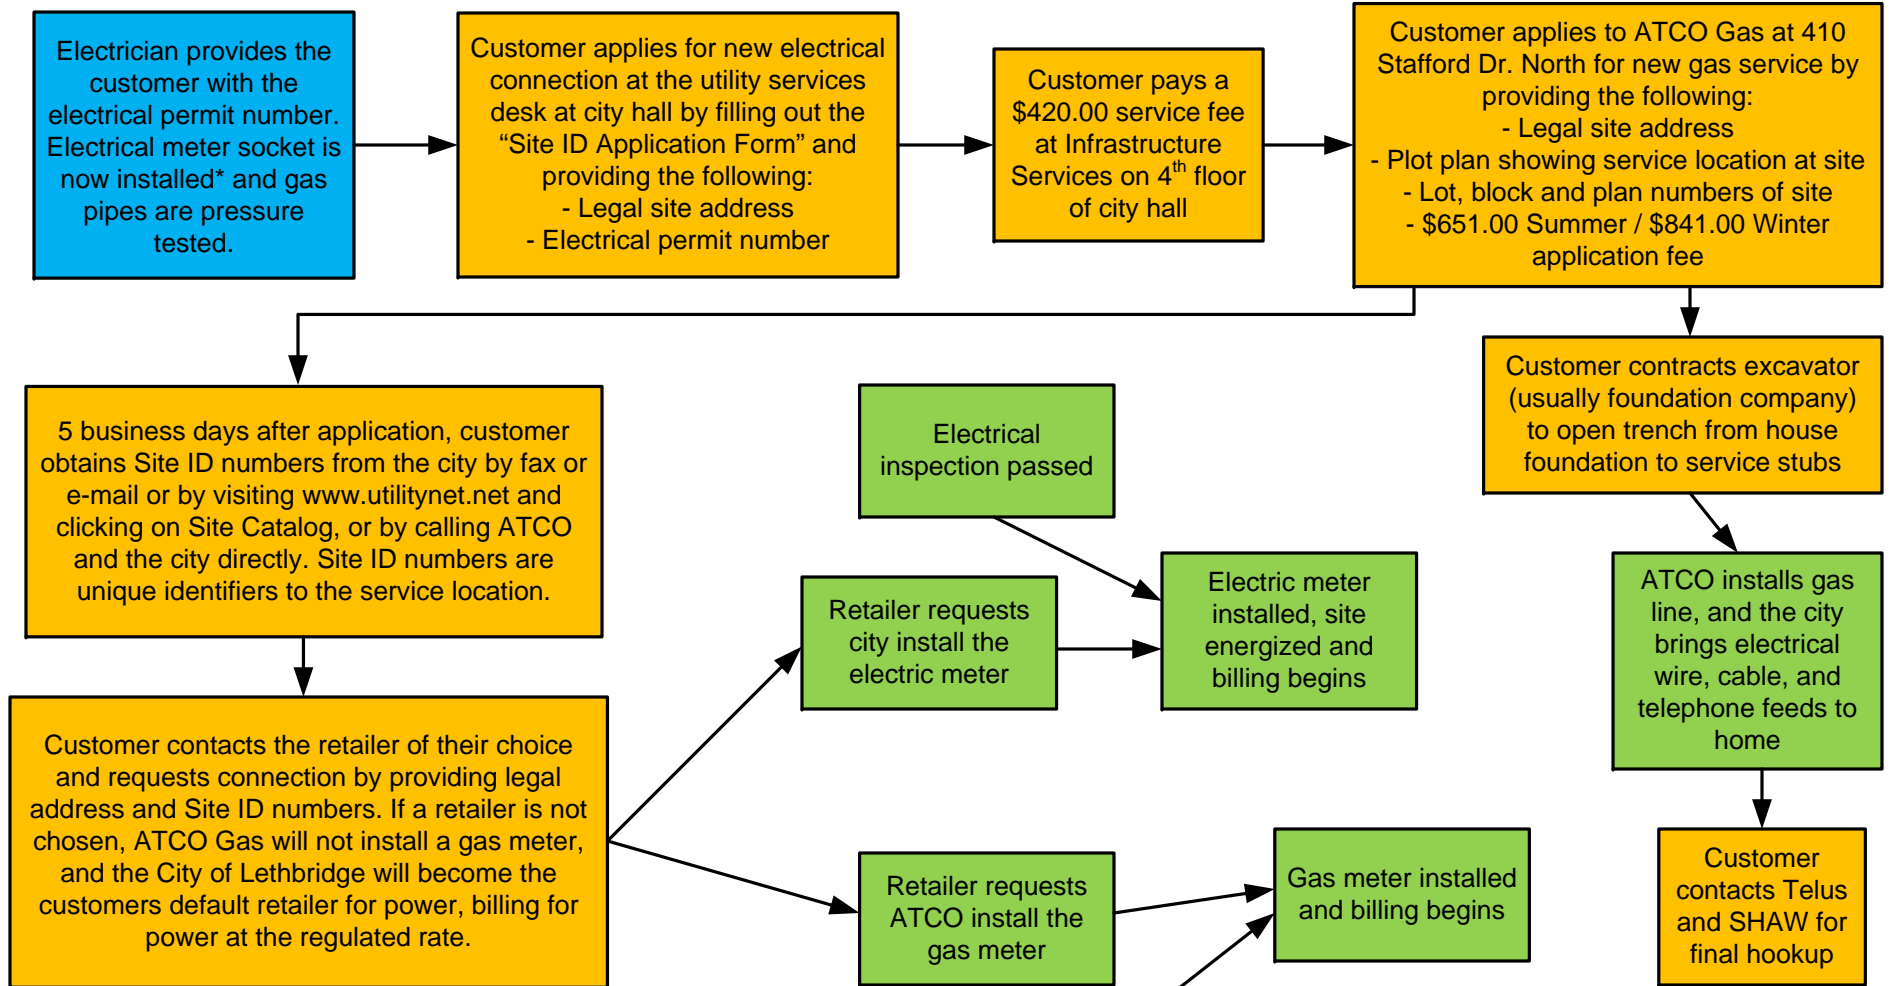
Electrician provides the customer with the electrical permit number. Electrical meter socket is now installed* and gas pipes are pressure tested.

Customer applies for new electrical connection at the utility services desk at city hall by filling out the “Site ID Application Form” and providing the following:
- Legal site address
- Electrical permit number

Customer pays a $420.00 service fee at Infrastructure Services on 4$^{th}$ floor of city hall

Customer applies to ATCO Gas at 410 Stafford Dr. North for new gas service by providing the following:
- Legal site address
- Plot plan showing service location at site
- Lot, block and plan numbers of site
- $651.00 Summer / $841.00 Winter application fee

Customer contracts excavator (usually foundation company) to open trench from house foundation to service stubs

5 business days after application, customer obtains Site ID numbers from the city by fax or e-mail or by visiting www.utilitynet.net and clicking on Site Catalog, or by calling ATCO and the city directly. Site ID numbers are unique identifiers to the service location.

Electrical inspection passed

Electric meter installed, site energized and billing begins

Retailer requests city install the electric meter

ATCO installs gas line, and the city brings electrical wire, cable, and telephone feeds to home

Customer contacts the retailer of their choice and requests connection by providing legal address and Site ID numbers. If a retailer is not chosen, ATCO Gas will not install a gas meter, and the City of Lethbridge will become the customers default retailer for power, billing for power at the regulated rate.

Retailer requests ATCO install the gas meter

Gas meter installed and billing begins

Customer contacts Telus and SHAW for final hookup